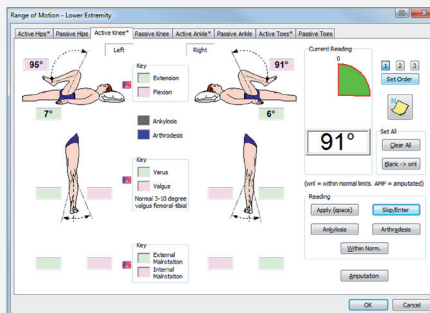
Range of Motion - Lower Extremity

Active Hips* | Passive Hips | Active Knee* | Passive Knee | Active Ankle* | Passive Ankle | Active Toes* | Passive Toes

Left

Right

95°

91°

7°

6°

Key
Extension
Flexion

Ankylosis
Arthrodesis

Key
Varus
Valgus
Normal 3-10 degree valgus femoral-tibial

Key
External Malrotation
Internal Malrotation

Current Reading
0

91°

1 2 3
Set Order

Set All
Clear All
Blank -> wnl

(wnl = within normal limits. AMP = amputated)

Reading
Apply (space)
Skip/Enter
Ankylosis
Arthrodesis
Within Norm.

Amputation

OK
Cancel